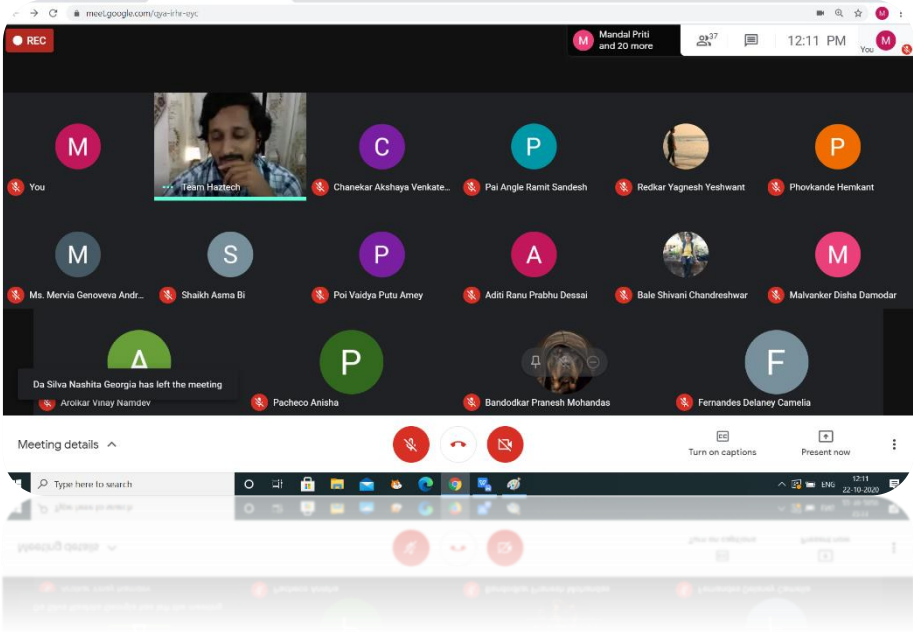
meet.google.com/qya-ikhr-eyc

REC

Mandal Priti and 20 more

37

12:11 PM

You

M

You

Team Haztech

C

Chanekar Akshaya Venkate...

P

Pai Angle Ramit Sandesh

Redkar Yagnesh Yeshwant

P

Phovkande Hemkant

M

Ms. Mervia Genoveva Andr...

S

Shaikh Asma Bi

P

Poi Vaidya Putu Amey

A

Aditi Ranu Prabhu Dessai

Bale Shivani Chandreshwar

M

Malvanker Disha Damodar

A

Da Silva Nashita Georgia has left the meeting

Arolkar Vinay Namdev

P

Pacheco Anisha

Bandodkar Pranesh Mohandas

F

Fernandes Delaney Camelia

Meeting details

Turn on captions

Present now

Type here to search

ENG

12:11
22-10-2020